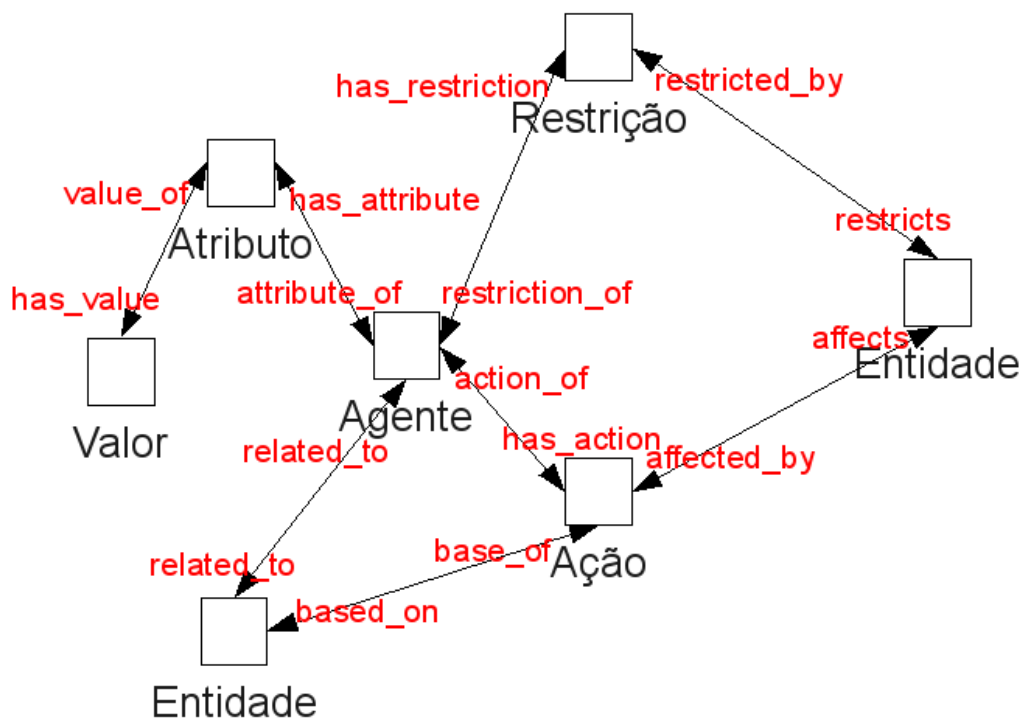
has_restriction
restricted_by
Restrição
value_of
has_attribute
Atributo
restricts
has_value
attribute_of
restriction_of
affects
Entidade
Valor
action_of
Agente
has_action
related_to
affected_by
base_of
Ação
related_to
based_on
Entidade